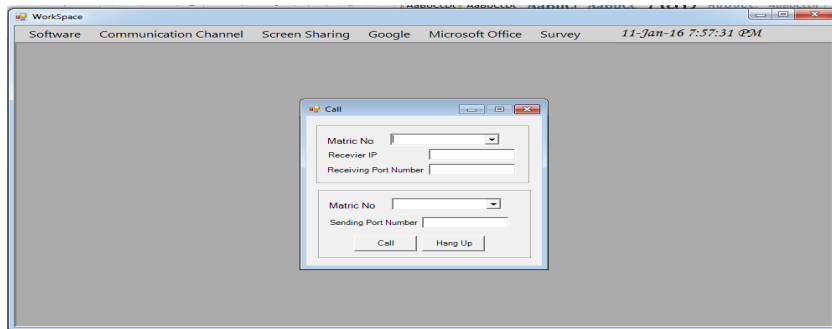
WorkSpace

Software Communication Channel Screen Sharing Google Microsoft Office Survey 11-Jan-16 7:57:31 PM

Call

Matric No
Recevier IP
Receiving Port Number

Matric No
Sending Port Number

Call Hang Up